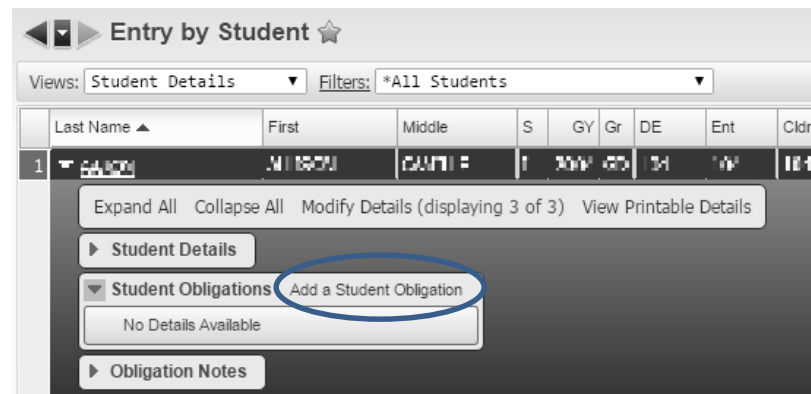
Entry by Student

Views: Student Details ▼ Filters: *All Students ▼

| | Last Name ▲ | First | Middle | S | GY | Gr | DE | Ent | Cldr |
|---|---|---|---|---|---|---|---|---|---|
| 1 | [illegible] | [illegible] | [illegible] | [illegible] | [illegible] | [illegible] | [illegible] | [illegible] | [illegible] |

Expand All Collapse All Modify Details (displaying 3 of 3) View Printable Details

Student Details

Student Obligations Add a Student Obligation

No Details Available

Obligation Notes